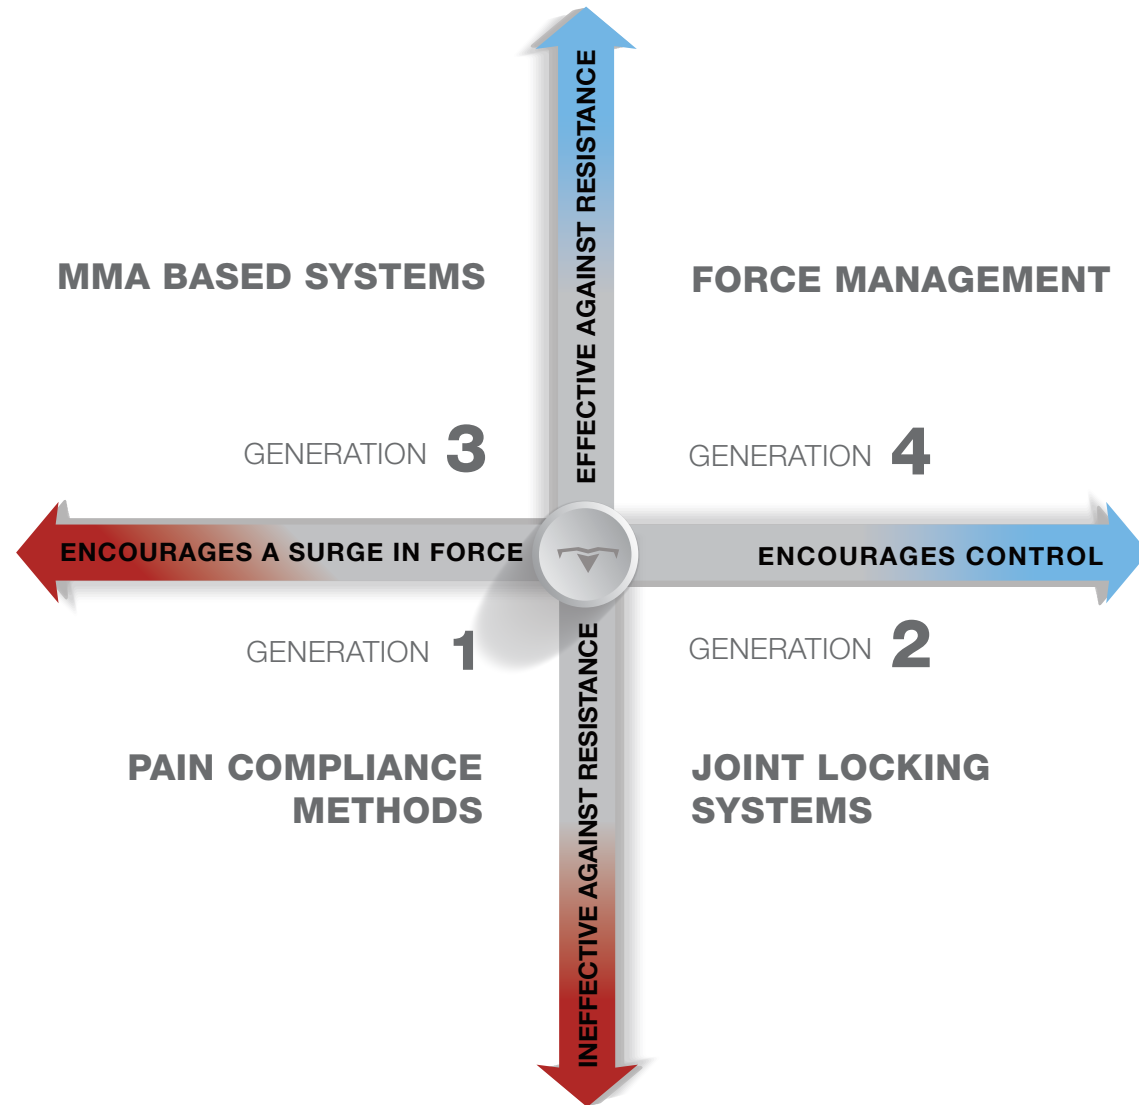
EFFECTIVE AGAINST RESISTANCE

MMA BASED SYSTEMS

FORCE MANAGEMENT

GENERATION 3

GENERATION 4

ENCOURAGES A SURGE IN FORCE

ENCOURAGES CONTROL

GENERATION 1

GENERATION 2

PAIN COMPLIANCE METHODS

JOINT LOCKING SYSTEMS

INEFFECTIVE AGAINST RESISTANCE